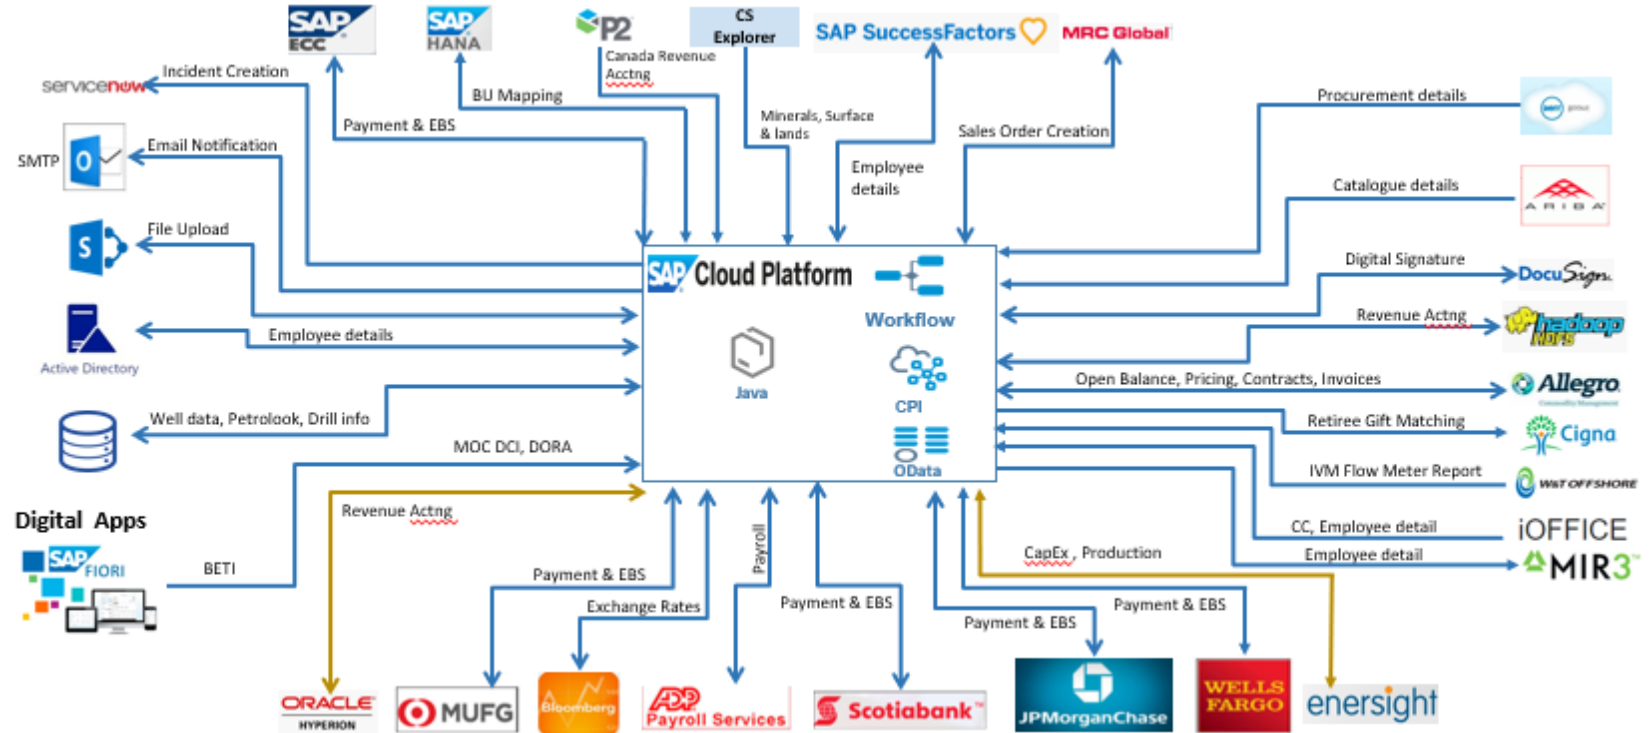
SAP ECC
SAP HANA
P2
CS Explorer
SAP SuccessFactors
MRC Global
Canada Revenue Acctng
servicenow
Incident Creation
BU Mapping
Payment & EBS
Minerals, Surface & lands
Sales Order Creation
Procurement details
SMTP
Email Notification
Employee details
Catalogue details
File Upload
SAP Cloud Platform
Workflow
Digital Signature
DocuSign
Revenue Actng
hadoop
Active Directory
Employee details
Java
CPI
Open Balance, Pricing, Contracts, Invoices
Allegro
Well data, Petrolook, Drill info
OData
Retiree Gift Matching
Cigna
MOC DCI, DORA
IVM Flow Meter Report
W&T OFFSHORE
Digital Apps
Revenue Actng
CC, Employee detail
iOFFICE
SAP FIORI
BETI
CapEx , Production
Employee detail
MIR3
Payment & EBS
Payroll
Exchange Rates
Payment & EBS
Payment & EBS
Payment & EBS
ORACLE HYPERION
MUFG
Bloomberg
ADP Payroll Services
Scotiabank
JPMorganChase
WELLS FARGO
enersight